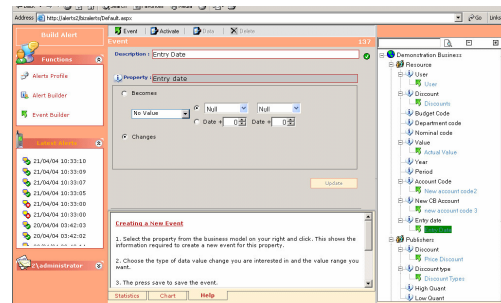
Address http://alerts2/bizalerts/Default.aspx
Go Links

Build Alert

Functions

Alerts Profile

Alert Builder

Event Builder

Latest Alerts

21/04/04 10:33:10

21/04/04 10:33:09

21/04/04 10:33:07

21/04/04 10:33:05

21/04/04 10:33:00

21/04/04 10:33:00

20/04/04 03:42:03

20/04/04 03:42:02

Administrator

Event | Activate | Data | Delete

Event 137

Description : Entry Date

Property : Entry date

Becomes

No Value

Null

Null

Date + 0

Date + 0

Changes

Update

Creating a New Event

1. Select the property from the business model on your right and click. This shows the information required to create a new event for this property.

2. Choose the type of data value change you are interested in and the value range you want.

3. The press save to save the event.

Statistics | Chart | Help

Demonstration Business
Resource
User
User
Discount
Discounts
Budget Code
Department code
Nominal code
Value
Actual Value
Year
Period
Account Code
New account code2
New CB Account
new account code 3
Entry date
Entry Date
Publishers
Discount
Price Discount
Discount type
Discount Types
High Quant
Low Quant